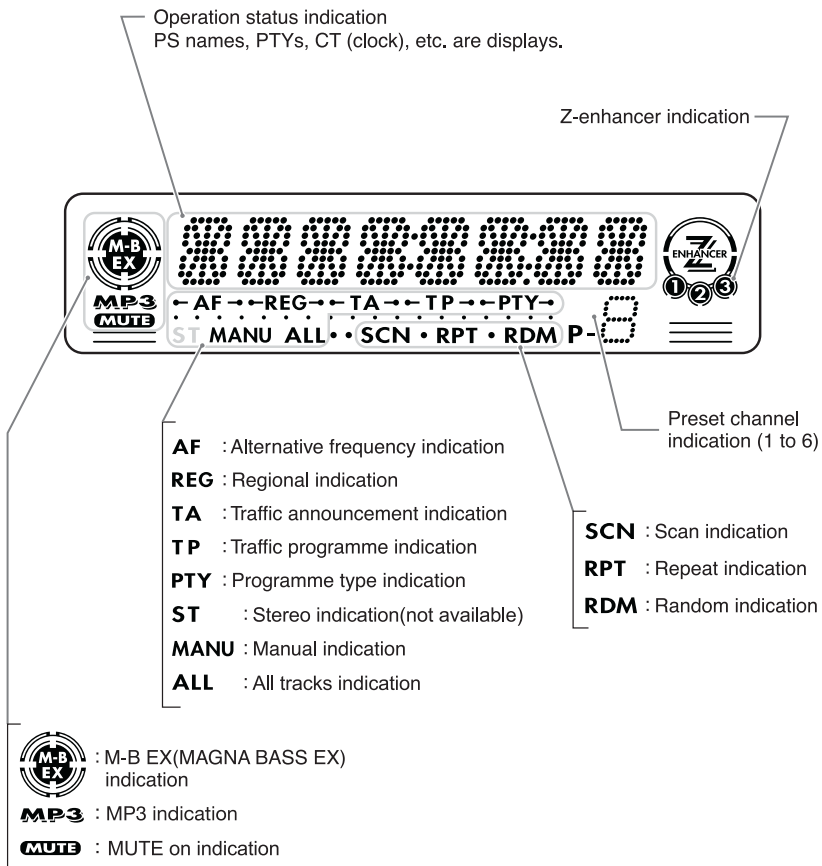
Operation status indication
PS names, PTYs, CT (clock), etc. are displays.

Z-enhancer indication

M-B EX
MP3
MUTE
← AF → ← REG → ← TA → ← TP → ← PTY →
ST MANU ALL • • SCN • RPT • RDM P-
ENHANCER
1 2 3

Preset channel indication (1 to 6)

AF : Alternative frequency indication
REG : Regional indication
TA : Traffic announcement indication
TP : Traffic programme indication
PTY : Programme type indication
ST : Stereo indication(not available)
MANU : Manual indication
ALL : All tracks indication

SCN : Scan indication
RPT : Repeat indication
RDM : Random indication

M-B EX : M-B EX(MAGNA BASS EX) indication
MP3 : MP3 indication
MUTE : MUTE on indication